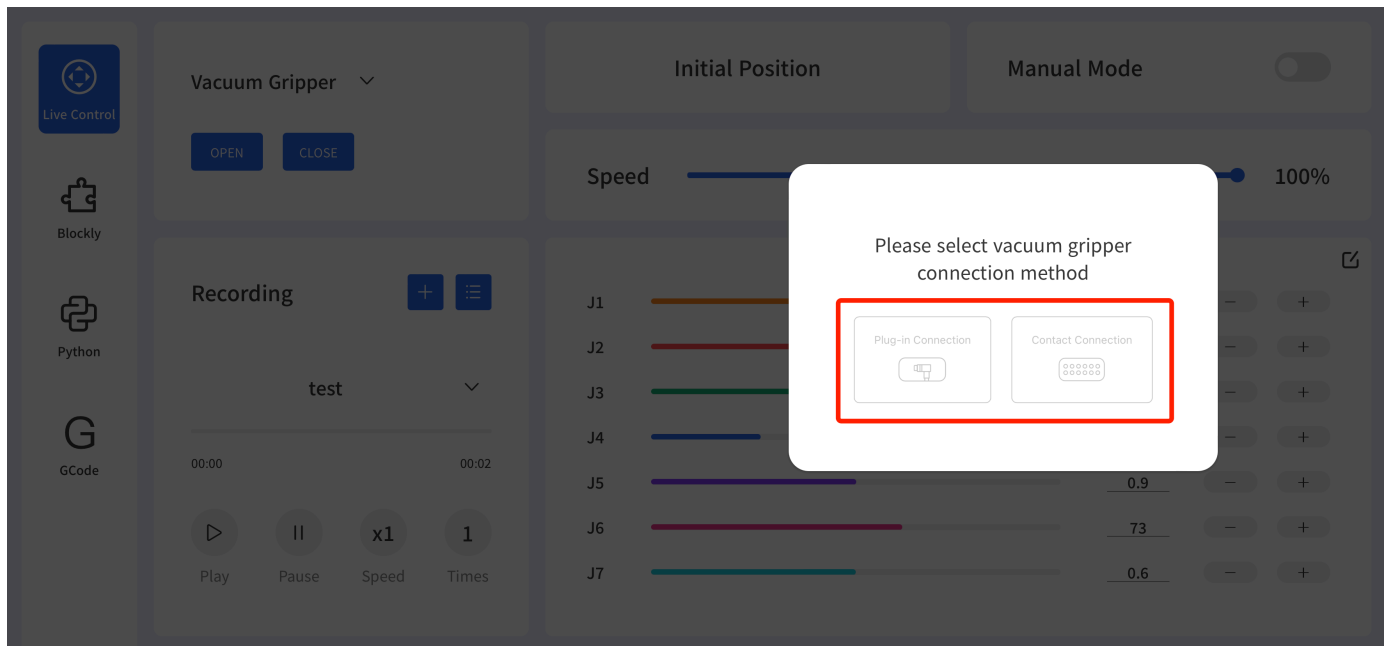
Live Control

Blockly

Python

G

GCode

Vacuum Gripper

OPEN CLOSE

Recording

test

00:00 00:02

Play Pause x1 Speed 1 Times

Initial Position

Manual Mode

Speed 100%

J1
J2
J3
J4
J5 0.9
J6 73
J7 0.6

Please select vacuum gripper connection method

Plug-in Connection

Contact Connection